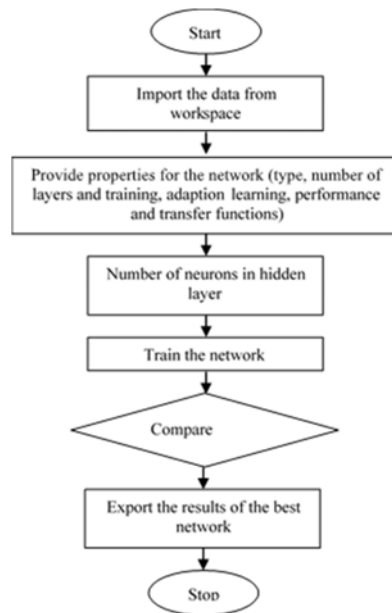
Start

Import the data from workspace

Provide properties for the network (type, number of layers and training, adaption learning, performance and transfer functions)

Number of neurons in hidden layer

Train the network

Compare

Export the results of the best network

Stop